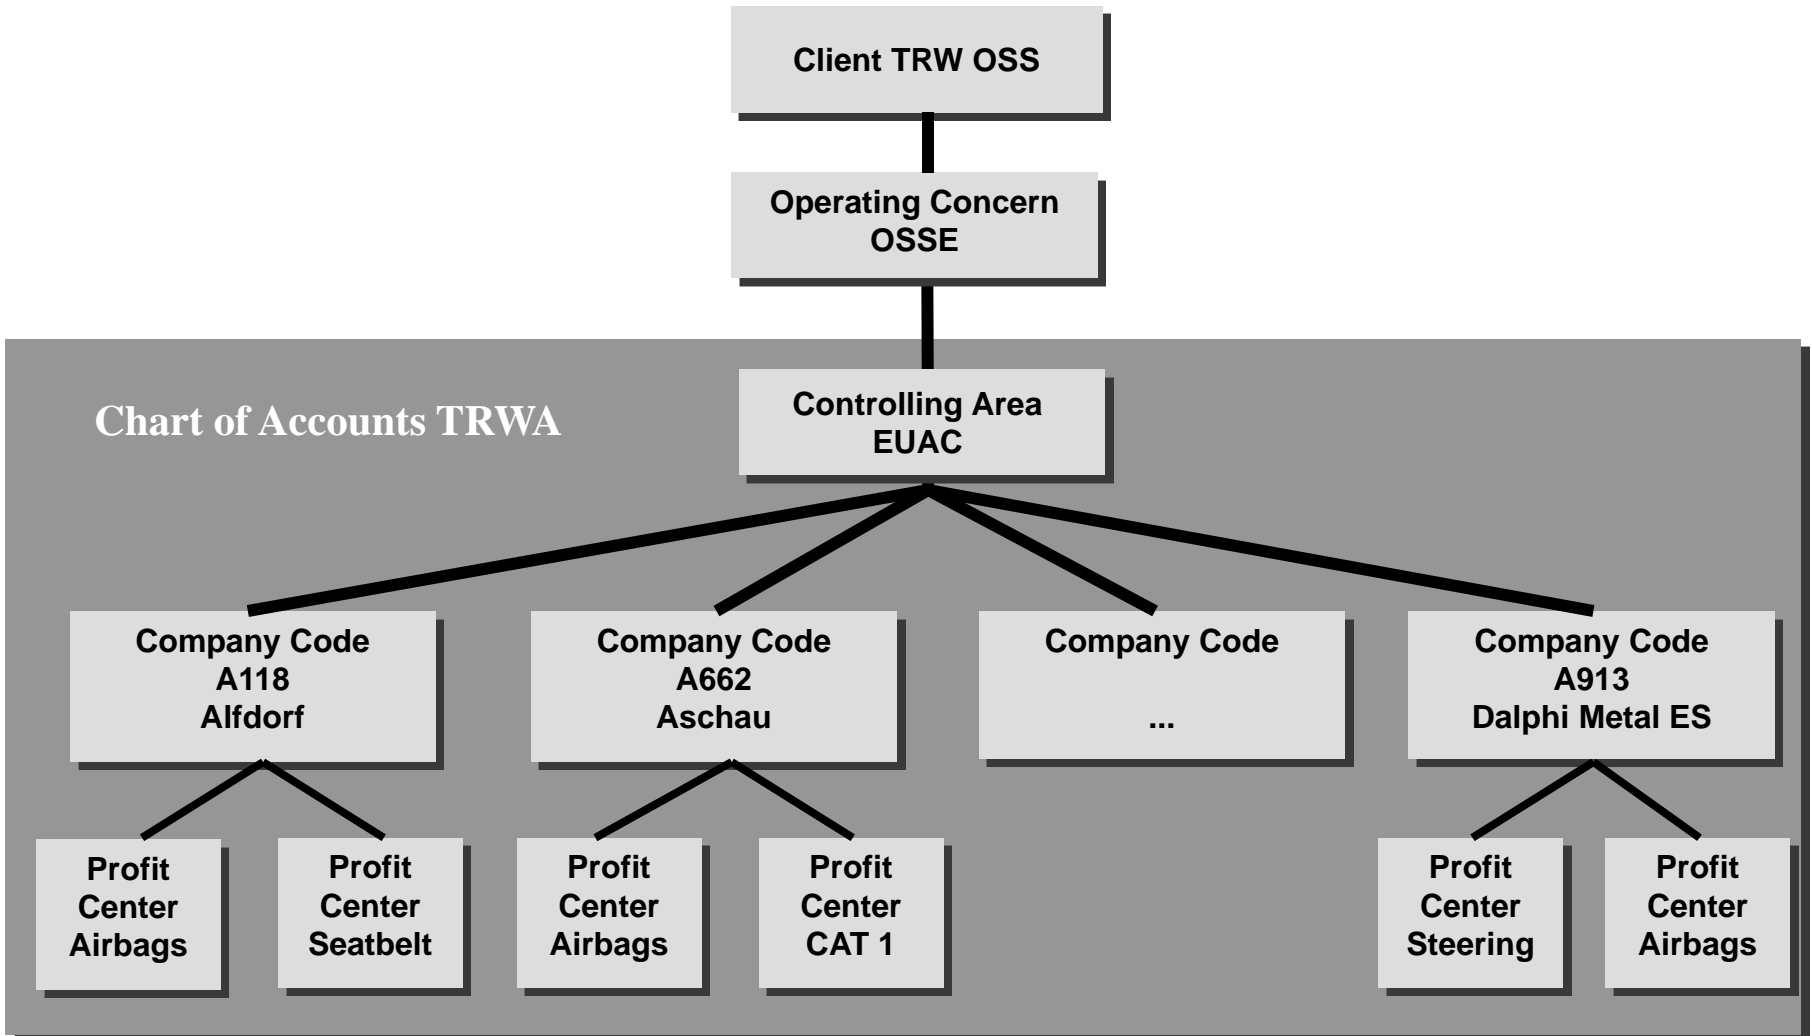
Client TRW OSS

Operating Concern
OSSE

Chart of Accounts TRWA

Controlling Area
EUAC

Company Code
A118
Alfdorf

Company Code
A662
Aschau

Company Code
...

Company Code
A913
Dalphi Metal ES

Profit Center Airbags

Profit Center Seatbelt

Profit Center Airbags

Profit Center CAT 1

Profit Center Steering

Profit Center Airbags